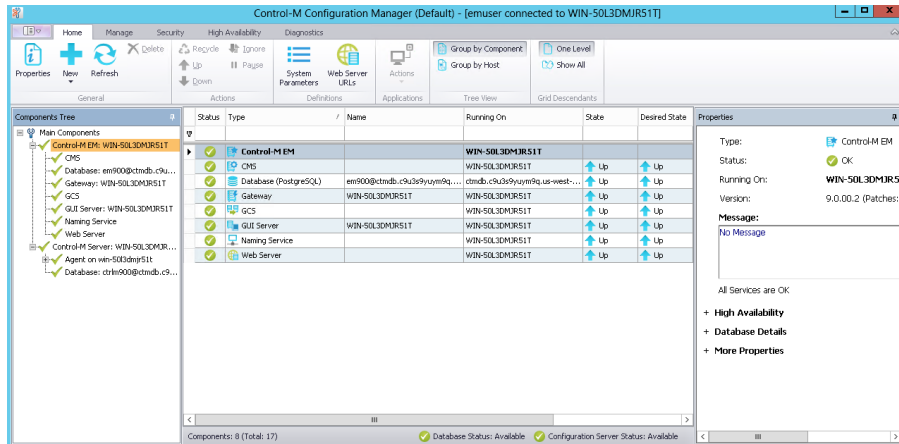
Control-M Configuration Manager (Default) - [emuser connected to WIN-50L3DMJR51T]

Home Manage Security High Availability Diagnostics

Properties New Refresh Delete
General

Recycle Up Down Ignore Pause
Actions

System Parameters Web Server URLs
Definitions

Actions
Applications

Group by Component Group by Host
Tree View

One Level Show All
Grid Descendants

Components Tree

Main Components
Control-M EM: WIN-50L3DMJR51T
CMS
Database: em900@ctmdb.c9u...
Gateway: WIN-50L3DMJR51T
GCS
GUI Server: WIN-50L3DMJR51T
Naming Service
Web Server
Control-M Server: WIN-50L3DMJR51T
Agent on win-50l3dmjr51t
Database: ctrlm900@ctmdb.c9...

| Status | Type | Name | Running On | State | Desired State |
|---|---|---|---|---|---|
| | Control-M EM | | WIN-50L3DMJR51T | | |
| | CMS | | WIN-50L3DMJR51T | Up | Up |
| | Database (PostgreSQL) | em900@ctmdb.c9u3s9yuym9q.... | ctmdb.c9u3s9yuym9q.us-west-... | Up | Up |
| | Gateway | WIN-50L3DMJR51T | WIN-50L3DMJR51T | Up | Up |
| | GCS | | WIN-50L3DMJR51T | Up | Up |
| | GUI Server | WIN-50L3DMJR51T | WIN-50L3DMJR51T | Up | Up |
| | Naming Service | | WIN-50L3DMJR51T | Up | Up |
| | Web Server | | WIN-50L3DMJR51T | Up | Up |

Components: 8 (Total: 17) Database Status: Available Configuration Server Status: Available

Properties

Type: Control-M EM
Status: OK
Running On: WIN-50L3DMJR51T
Version: 9.0.00.2 (Patches:
Message:
No Message

All Services are OK

+ High Availability
+ Database Details
+ More Properties